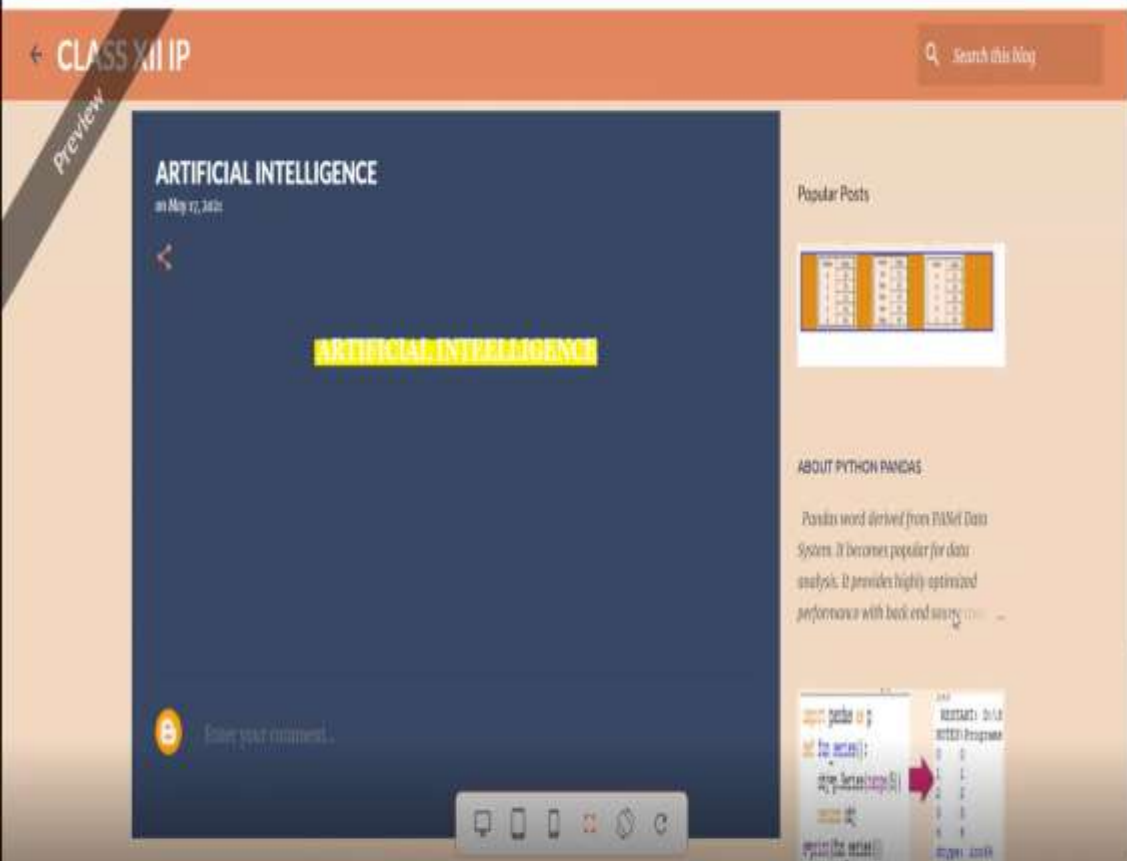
← CLASS XII IP

Search this blog

Preview

ARTIFICIAL INTELLIGENCE
on May 17, 2021

ARTIFICIAL INTELLIGENCE

Enter your comment...

Popular Posts

ABOUT PYTHON PANDAS

Pandas word derived from PANel Data System. It becomes popular for data analysis. It provides highly optimized performance with back end source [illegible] ...

import pandas as p
def fun_series():
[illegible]